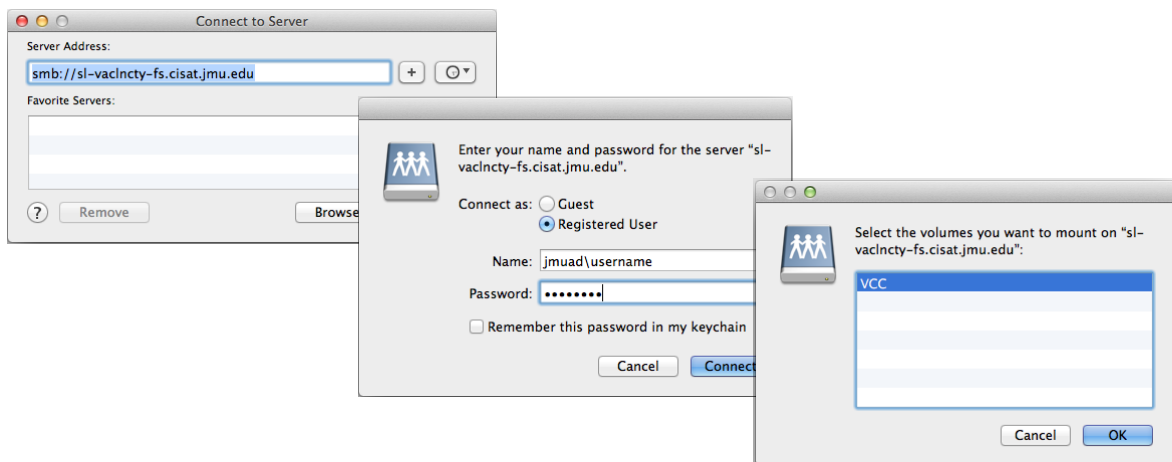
Connect to Server

Server Address:

smb://sl-vaclncty-fs.cisat.jmu.edu

+

Favorite Servers:

?

Remove

Browse

Enter your name and password for the server "sl-vaclncty-fs.cisat.jmu.edu".

Connect as: Guest

Registered User

Name: jmuad\username

Password: ••••••••

Remember this password in my keychain

Cancel

Connect

Select the volumes you want to mount on "sl-vaclncty-fs.cisat.jmu.edu":

VCC

Cancel

OK